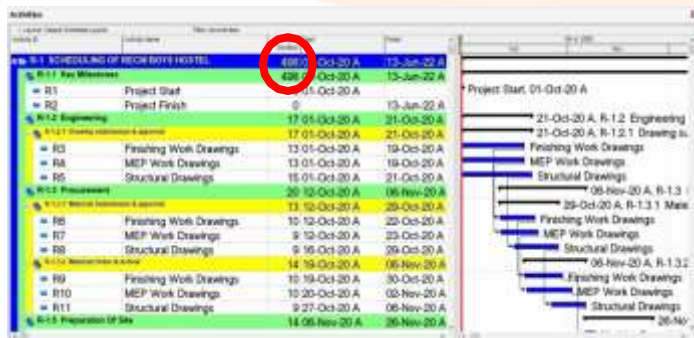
Activities

| Activity ID | Activity Name | Duration | Start | Finish |
|---|---|---|---|---|
| R-1 SCHEDULING OF RECON BOYS HOSTEL | | 498 | 01-Oct-20 A | 13-Jun-22 A |
| R-1.1 Key Milestones | | 498 | 01-Oct-20 A | 13-Jun-22 A |
| R1 | Project Start | | 01-Oct-20 A | |
| R2 | Project Finish | 0 | | 13-Jun-22 A |
| R-1.2 Engineering | | 17 | 01-Oct-20 A | 21-Oct-20 A |
| R-1.2.1 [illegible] | | 17 | 01-Oct-20 A | 21-Oct-20 A |
| R3 | Finishing Work Drawings | 13 | 01-Oct-20 A | 19-Oct-20 A |
| R4 | MEP Work Drawings | 13 | 01-Oct-20 A | 19-Oct-20 A |
| R5 | Structural Drawings | 15 | 01-Oct-20 A | 21-Oct-20 A |
| R-1.3 Procurement | | 20 | 12-Oct-20 A | 06-Nov-20 A |
| R-1.3.1 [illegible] | | 13 | 12-Oct-20 A | 29-Oct-20 A |
| R6 | Finishing Work Drawings | 10 | 12-Oct-20 A | 22-Oct-20 A |
| R7 | MEP Work Drawings | 9 | 12-Oct-20 A | 23-Oct-20 A |
| R8 | Structural Drawings | 9 | 16-Oct-20 A | 29-Oct-20 A |
| R-1.3.2 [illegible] | | 14 | 19-Oct-20 A | 06-Nov-20 A |
| R9 | Finishing Work Drawings | 10 | 19-Oct-20 A | 30-Oct-20 A |
| R10 | MEP Work Drawings | 10 | 20-Oct-20 A | 02-Nov-20 A |
| R11 | Structural Drawings | 9 | 27-Oct-20 A | 06-Nov-20 A |
| R-1.5 Preparation Of Site | | 14 | 06-Nov-20 A | 26-Nov-20 A |

Project Start, 01-Oct-20 A
21-Oct-20 A, R-1.2 Engineering
21-Oct-20 A, R-1.2.1 Drawing su
Finishing Work Drawings
MEP Work Drawings
Structural Drawings
06-Nov-20 A, R-1.3
29-Oct-20 A, R-1.3.1 Mate
Finishing Work Drawings
MEP Work Drawings
Structural Drawings
06-Nov-20 A, R-1.3.2
Finishing Work Drawings
MEP Work Drawings
Structural Drawings
26-No